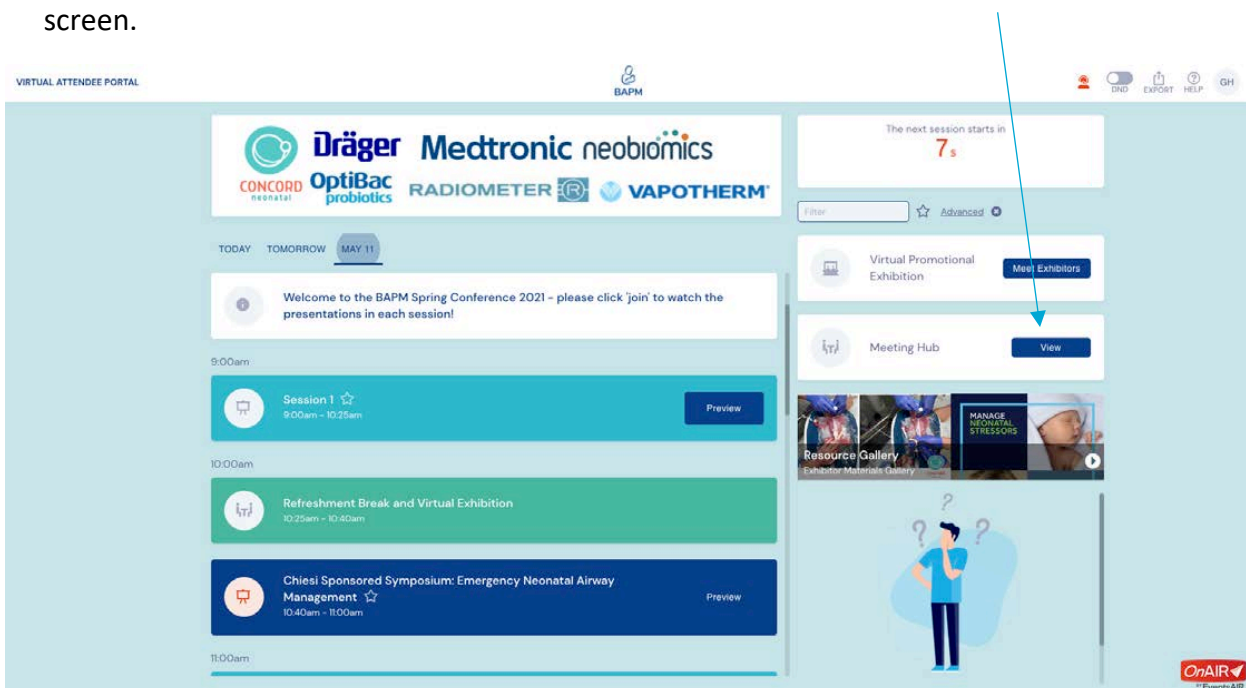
screen.

VIRTUAL ATTENDEE PORTAL

BAPM

DND EXPORT HELP GH

Dräger Medtronic neobiomics

CONCORD neonatal OptiBac probiotics RADIOMETER VAPOTHERM

TODAY TOMORROW MAY 11

Welcome to the BAPM Spring Conference 2021 - please click 'join' to watch the presentations in each session!

9:00am

Session 1
9:00am - 10:25am

Preview

10:00am

Refreshment Break and Virtual Exhibition
10:25am - 10:40am

Chiesi Sponsored Symposium: Emergency Neonatal Airway Management
10:40am - 11:00am

Preview

11:00am

The next session starts in
7s

Filter

Advanced

Virtual Promotional Exhibition

Meet Exhibitors

Meeting Hub

View

MANAGE NEONATAL STRESSORS

Resource Gallery
Exhibitor Materials Gallery

OnAIR
by EventsAIR